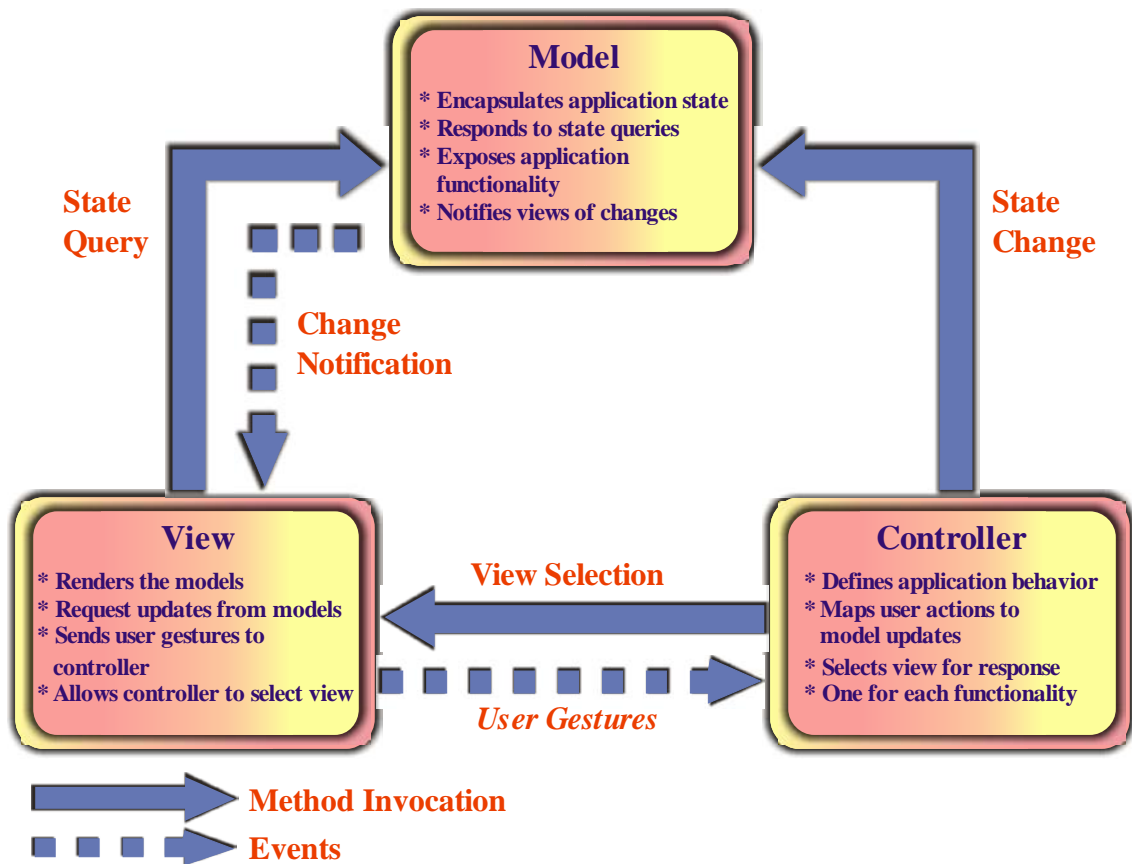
Model
* Encapsulates application state
* Responds to state queries
* Exposes application functionality
* Notifies views of changes

State Query

State Change

Change Notification

View
* Renders the models
* Request updates from models
* Sends user gestures to controller
* Allows controller to select view

View Selection

User Gestures

Controller
* Defines application behavior
* Maps user actions to model updates
* Selects view for response
* One for each functionality

Method Invocation

Events